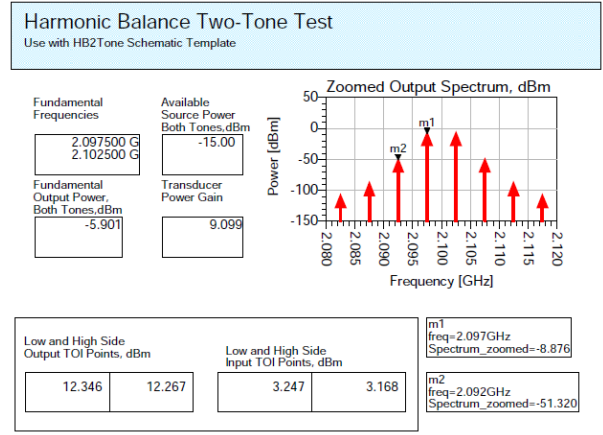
Harmonic Balance Two-Tone Test
Use with HB2Tone Schematic Template

Fundamental Frequencies

2.097500 G
2.102500 G

Available Source Power Both Tones,dBm

-15.00

Fundamental Output Power, Both Tones,dBm

-5.901

Transducer Power Gain

9.099

Zoomed Output Spectrum, dBm

Power [dBm]

50
0
-50
-100
-150

m1
m2

2.080
2.085
2.090
2.095
2.100
2.105
2.110
2.115
2.120

Frequency [GHz]

Low and High Side Output TOI Points, dBm

| 12.346 | 12.267 |
|---|---|

Low and High Side Input TOI Points, dBm

| 3.247 | 3.168 |
|---|---|

m1
freq=2.097GHz
Spectrum_zoomed=-8.876

m2
freq=2.092GHz
Spectrum_zoomed=-51.320